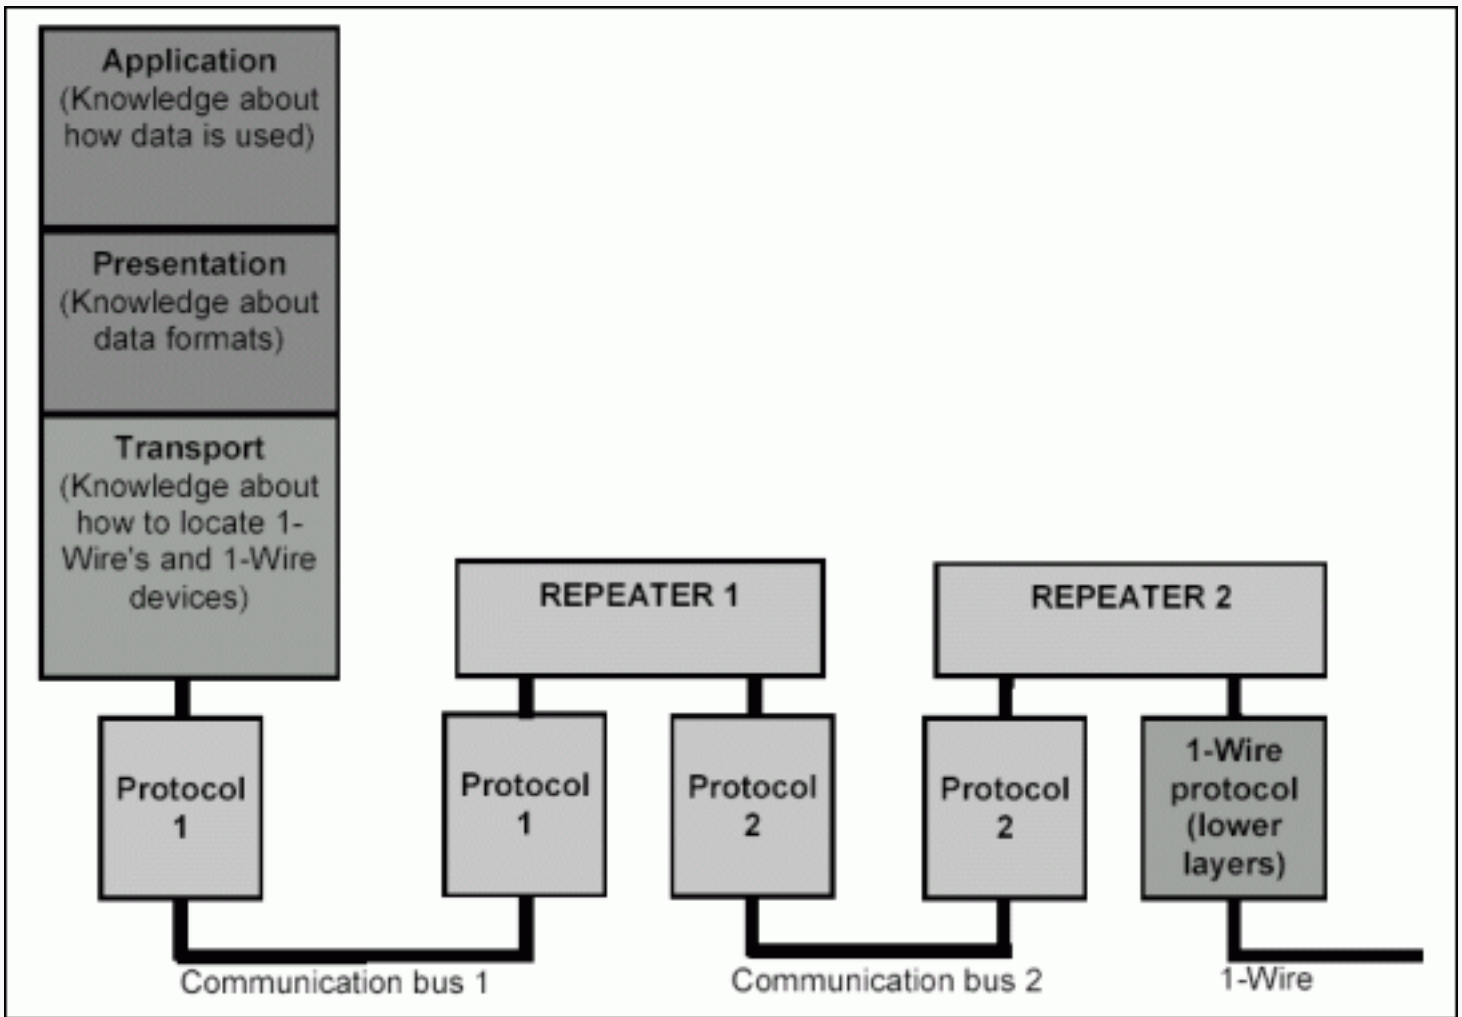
Application
(Knowledge about how data is used)

Presentation
(Knowledge about data formats)

Transport
(Knowledge about how to locate 1-Wire's and 1-Wire devices)

REPEATER 1

REPEATER 2

Protocol 1

Protocol 1

Protocol 2

Protocol 2

1-Wire protocol (lower layers)

Communication bus 1

Communication bus 2

1-Wire